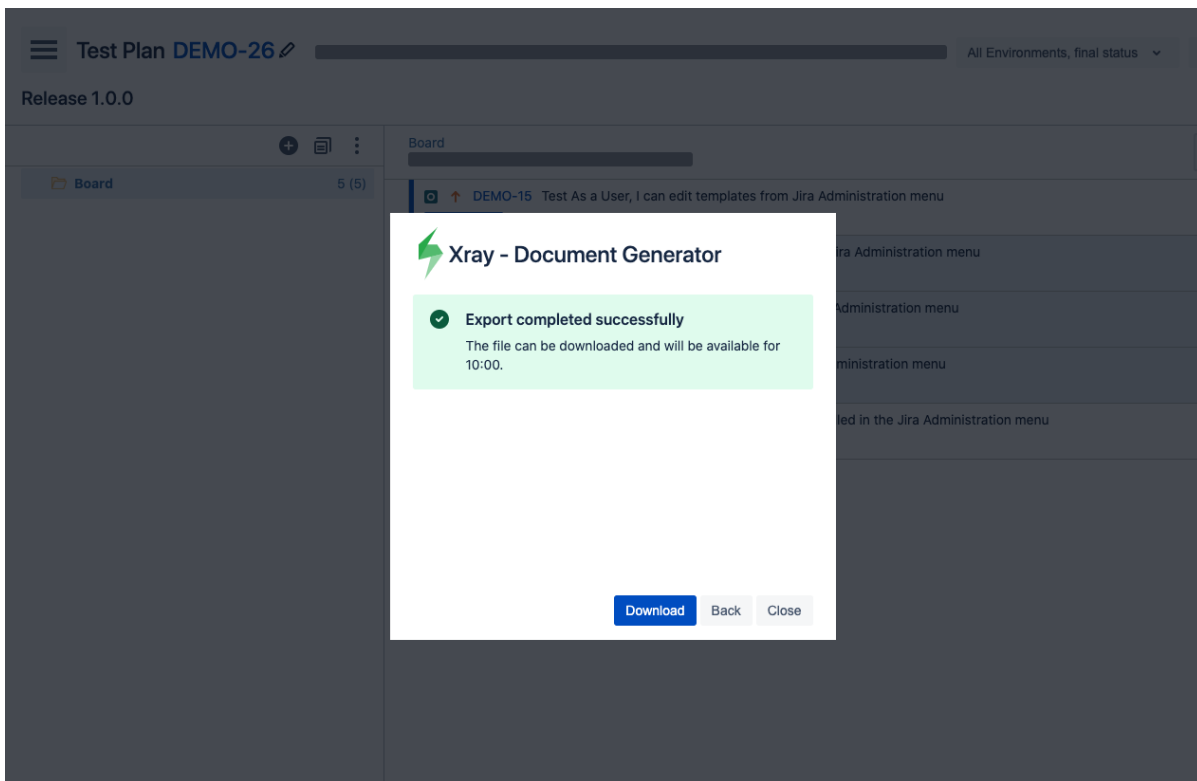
Test Plan DEMO-26

All Environments, final status

Release 1.0.0

Board 5 (5)

Board

DEMO-15 Test As a User, I can edit templates from Jira Administration menu

ira Administration menu

Administration menu

ministration menu

led in the Jira Administration menu

Xray - Document Generator

Export completed successfully

The file can be downloaded and will be available for 10:00.

Download Back Close